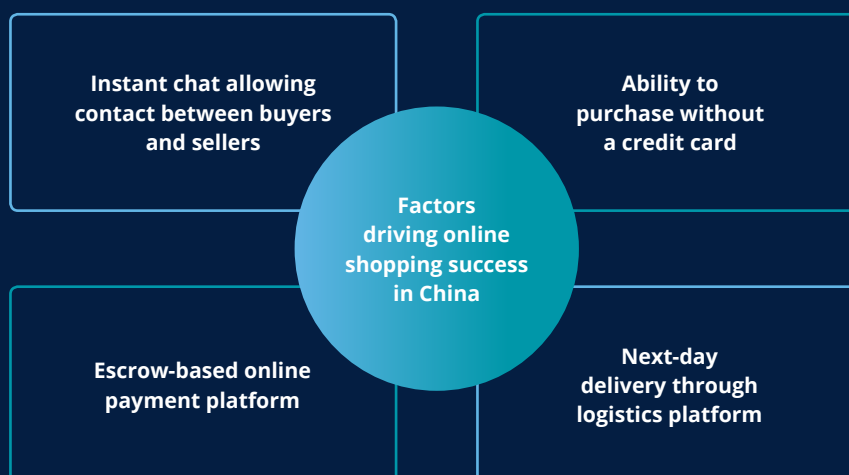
Instant chat allowing contact between buyers and sellers

Ability to purchase without a credit card

Factors driving online shopping success in China

Escrow-based online payment platform

Next-day delivery through logistics platform